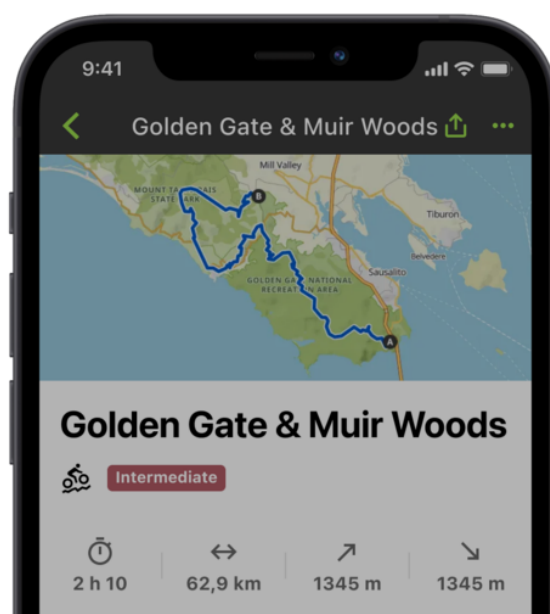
9:41

Golden Gate & Muir Woods

Mill Valley

MOUNT TAMALPAIS STATE PARK

B

Tiburon

Belvedere

GOLDEN GATE NATIONAL RECREATION AREA

Sausalito

A

Golden Gate & Muir Woods

Intermediate

2 h 10

62,9 km

1345 m

1345 m